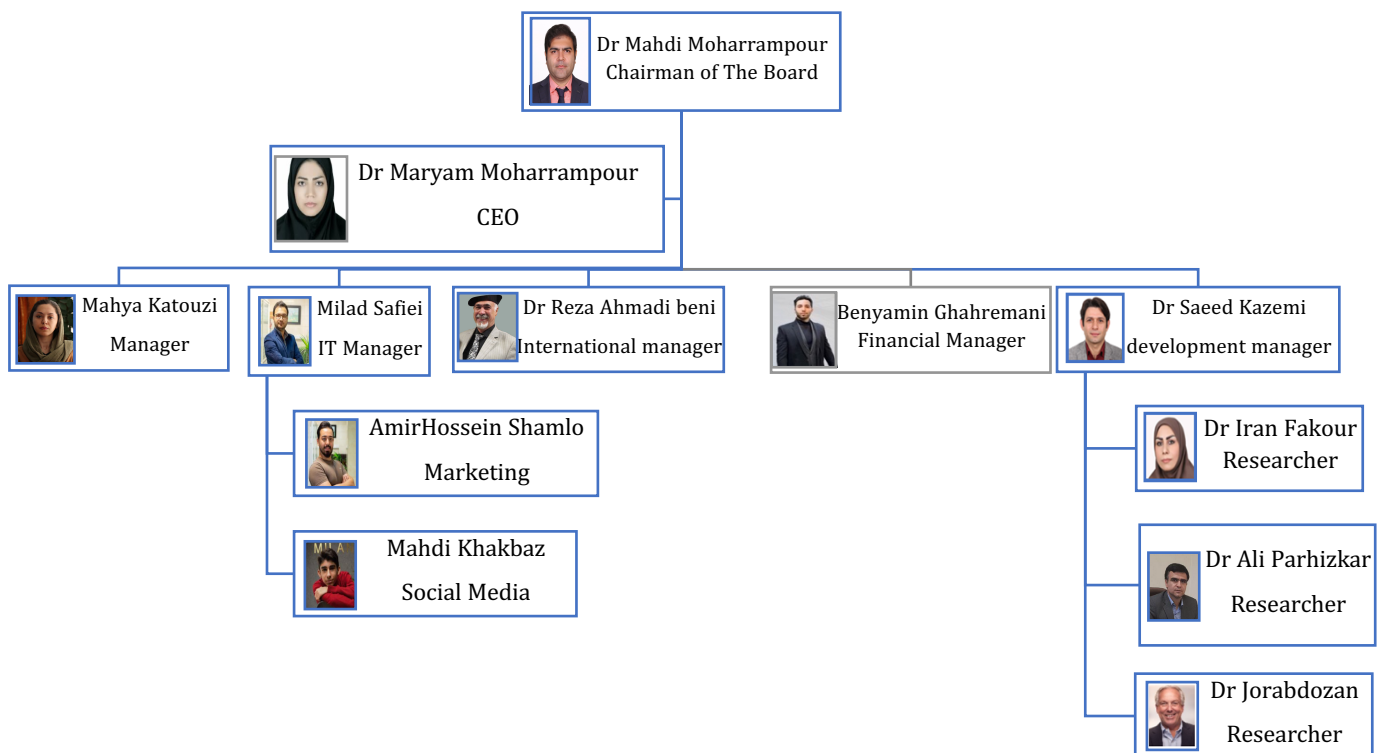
Dr Mahdi Moharrampour
Chairman of The Board

Dr Maryam Moharrampour
CEO

Mahya Katouzi
Manager

Milad Safiei
IT Manager

Dr Reza Ahmadi beni
International manager

Benyamin Ghahremani
Financial Manager

Dr Saeed Kazemi
development manager

AmirHossein Shamlo
Marketing

MILA

Mahdi Khakbaz
Social Media

Dr Iran Fakour
Researcher

Dr Ali Parhizkar
Researcher

Dr Jorabdozan
Researcher